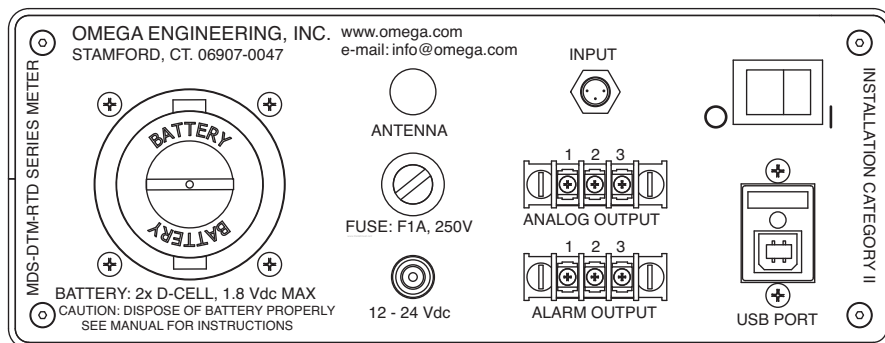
OMEGA ENGINEERING, INC.
STAMFORD, CT. 06907-0047

www.omega.com
e-mail: info@omega.com

MDS-DTM-RTD SERIES METER

BATTERY
BATTERY

INPUT

ANTENNA

FUSE: F1A, 250V

12 - 24 Vdc

1 2 3
ANALOG OUTPUT

1 2 3
ALARM OUTPUT

O
I

USB PORT

INSTALLATION CATEGORY II

BATTERY: 2x D-CELL, 1.8 Vdc MAX
CAUTION: DISPOSE OF BATTERY PROPERLY
SEE MANUAL FOR INSTRUCTIONS